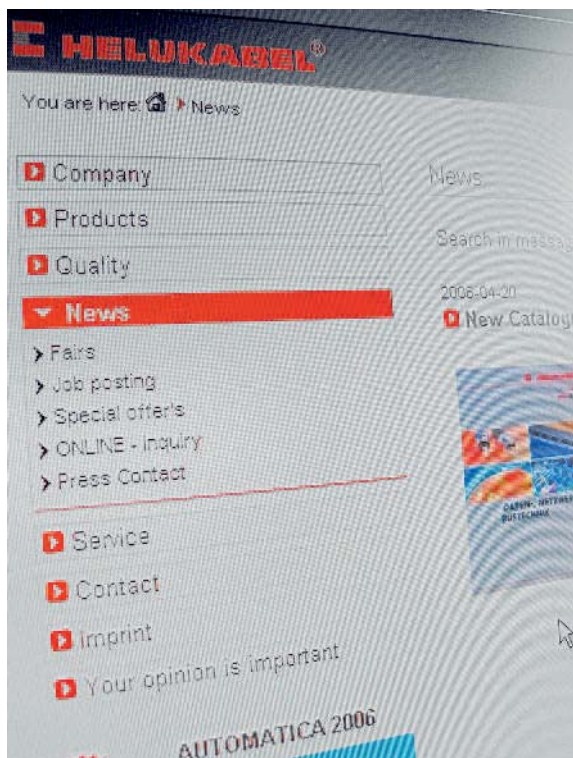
HELUKABEL®

You are here: › News

Company

Products

Quality

News

› Fairs

› Job posting

› Special offers

› ONLINE - Inquiry

› Press Contact

Service

Contact

Imprint

Your opinion is important

AUTOMATICA 2006

News

Search in messa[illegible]

2006-04-20

New Catalog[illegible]